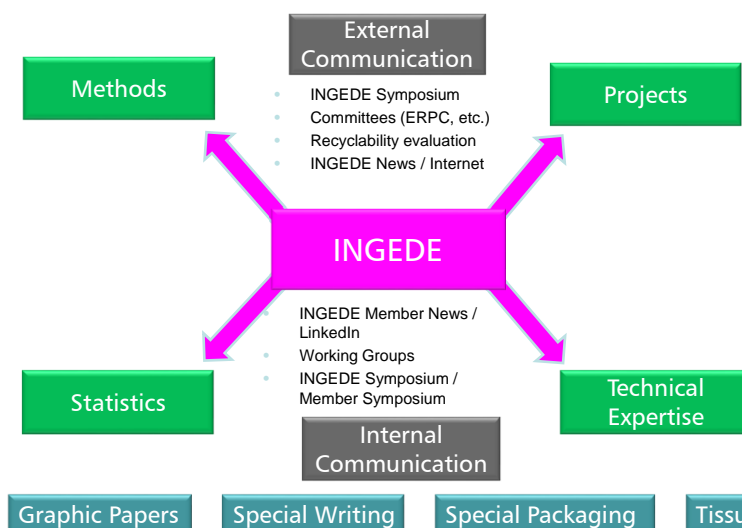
External Communication

Methods

Projects

- INGEDE Symposium
- Committees (ERPC, etc.)
- Recyclability evaluation
- INGEDE News / Internet

INGEDE

- INGEDE Member News / LinkedIn
- Working Groups
- INGEDE Symposium / Member Symposium

Statistics

Technical Expertise

Internal Communication

Graphic Papers

Special Writing

Special Packaging

Tissu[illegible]